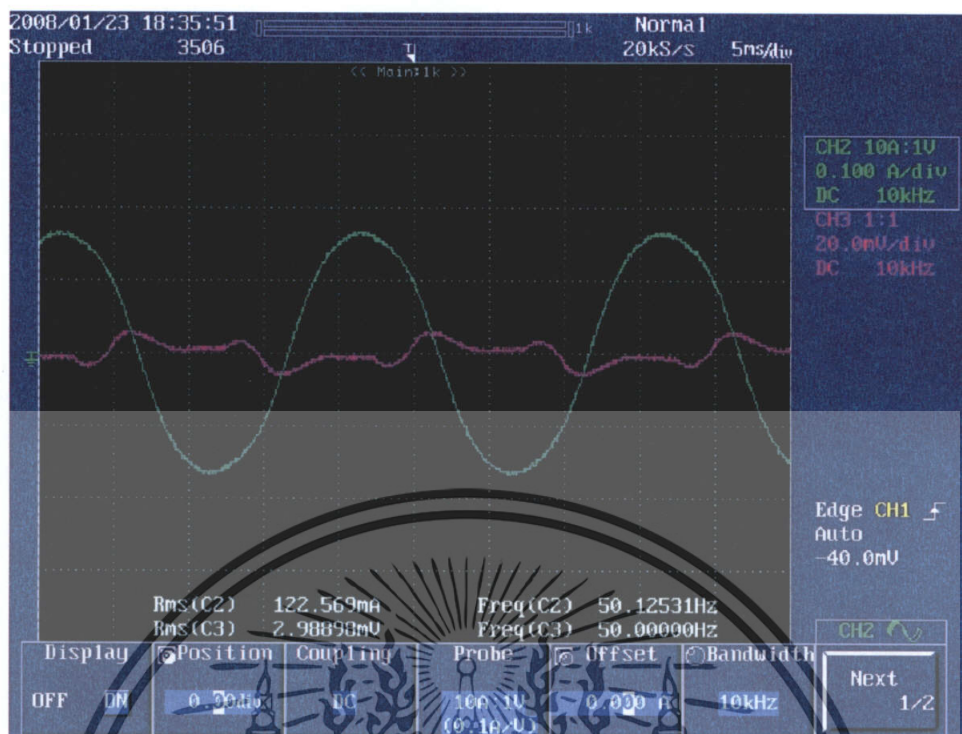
2008/01/23 18:35:51 1k Normal
Stopped 3506 20kS/s 5ms/div
<< Main:1k >>

CH2 10A:1V
0.100 A/div
DC 10kHz
CH3 1:1
20.0mV/div
DC 10kHz

Edge CH1
Auto
-40.0mV

Rms(C2) 122.569mA Freq(C2) 50.12531Hz
Rms(C3) 2.98898mV Freq(C3) 50.00000Hz

CH2

Display Position Coupling Probe Offset Bandwidth
OFF ON 0.00div DC 10A 1V (0.1A/V) 0.000 A 10kHz

Next
1/2